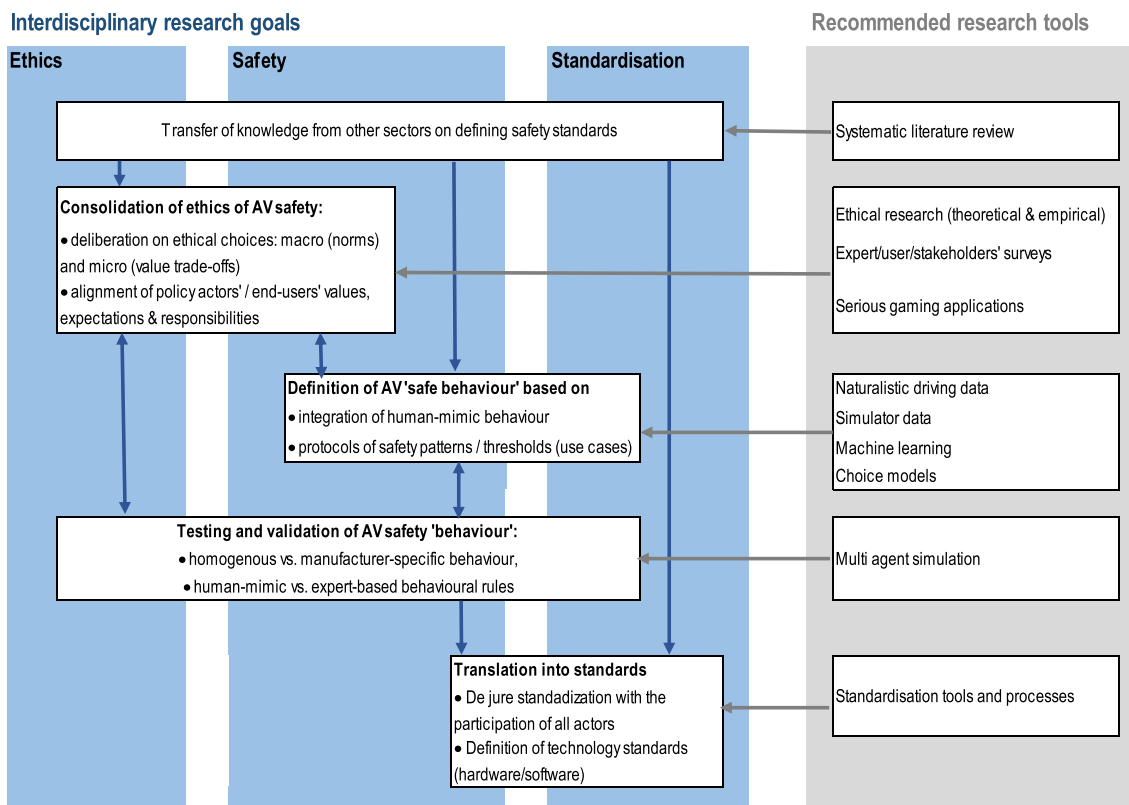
Interdisciplinary research goals

Recommended research tools

Ethics

Safety

Standardisation

Transfer of knowledge from other sectors on defining safety standards

Systematic literature review

Consolidation of ethics of AV safety:
• deliberation on ethical choices: macro (norms) and micro (value trade-offs)
• alignment of policy actors' / end-users' values, expectations & responsibilities

Ethical research (theoretical & empirical)
Expert/user/stakeholders' surveys
Serious gaming applications

Definition of AV 'safe behaviour' based on
• integration of human-mimic behaviour
• protocols of safety patterns / thresholds (use cases)

Naturalistic driving data
Simulator data
Machine learning
Choice models

Testing and validation of AV safety 'behaviour':
• homogenous vs. manufacturer-specific behaviour,
• human-mimic vs. expert-based behavioural rules

Multi agent simulation

Translation into standards
• De jure standadization with the participation of all actors
• Definition of technology standards (hardware/software)

Standardisation tools and processes